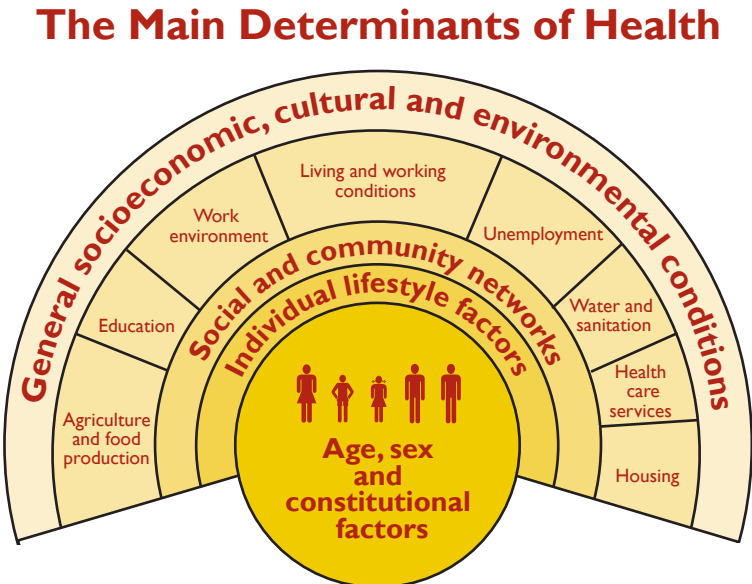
The Main Determinants of Health

General socioeconomic, cultural and environmental conditions

Agriculture and food production

Education

Work environment

Living and working conditions

Unemployment

Water and sanitation

Health care services

Housing

Social and community networks

Individual lifestyle factors

Age, sex and constitutional factors